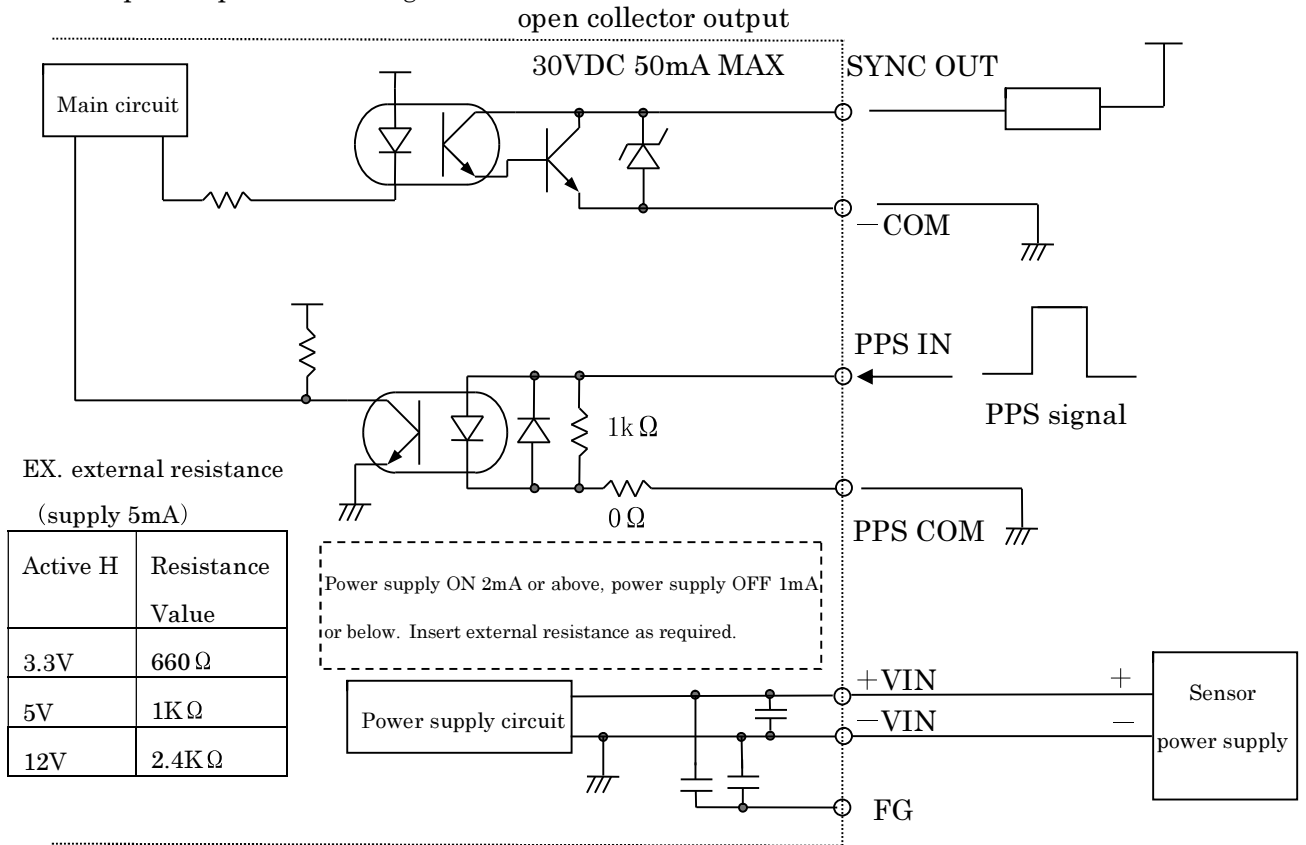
open collector output

30VDC 50mA MAX

SYNC OUT

Main circuit

－COM

PPS IN

PPS signal

$1k\Omega$

EX. external resistance

(supply 5mA)

| Active H | Resistance Value |
|---|---|
| 3.3V | $660\Omega$ |
| 5V | $1K\Omega$ |
| 12V | $2.4K\Omega$ |

$0\Omega$

PPS COM

Power supply ON 2mA or above, power supply OFF 1mA or below. Insert external resistance as required.

＋VIN

＋

－VIN

－

Power supply circuit

Sensor power supply

FG